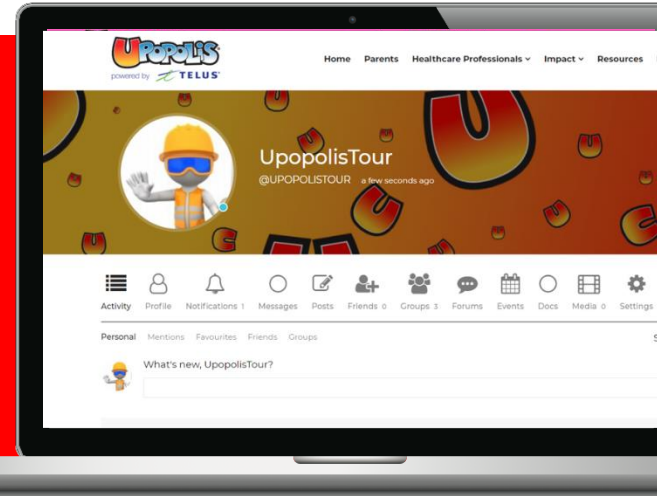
UPOPOLIS
powered by TELUS

Home Parents Healthcare Professionals ⌄ Impact ⌄ Resources

UpopolisTour
@UPOPOLISTOUR a few seconds ago

Activity Profile Notifications 1 Messages Posts Friends 0 Groups 3 Forums Events Docs Media 0 Settings

Personal Mentions Favourites Friends Groups

What's new, UpopolisTour?